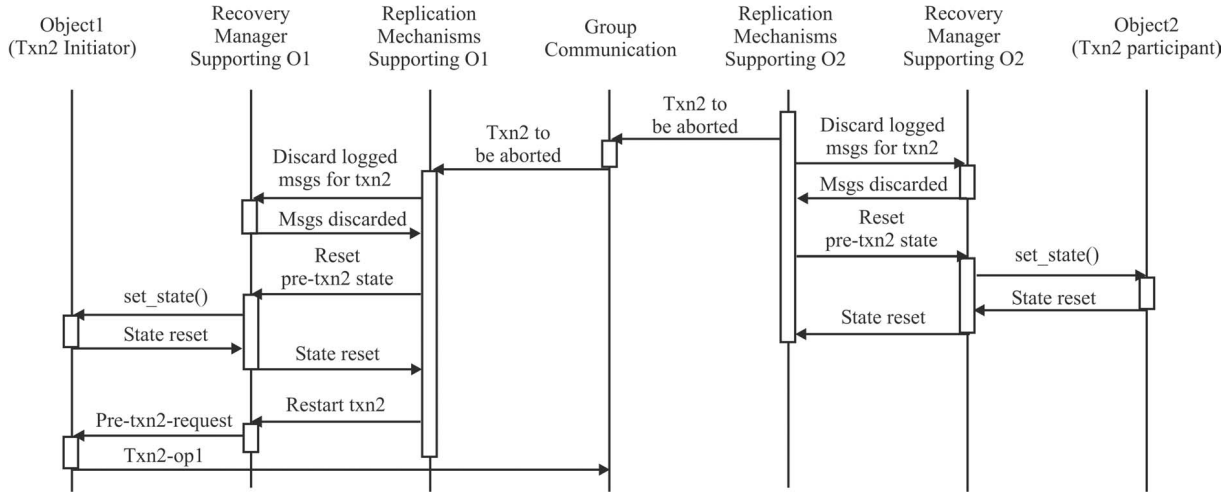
Object1 (Txn2 Initiator)

Recovery Manager Supporting O1

Replication Mechanisms Supporting O1

Group Communication

Replication Mechanisms Supporting O2

Recovery Manager Supporting O2

Object2 (Txn2 participant)

Txn2 to be aborted

Txn2 to be aborted

Discard logged msgs for txn2

Discard logged msgs for txn2

Msgs discarded

Msgs discarded

Reset pre-txn2 state

Reset pre-txn2 state

set_state()

set_state()

State reset

State reset

State reset

State reset

Restart txn2

Pre-txn2-request

Txn2-op1